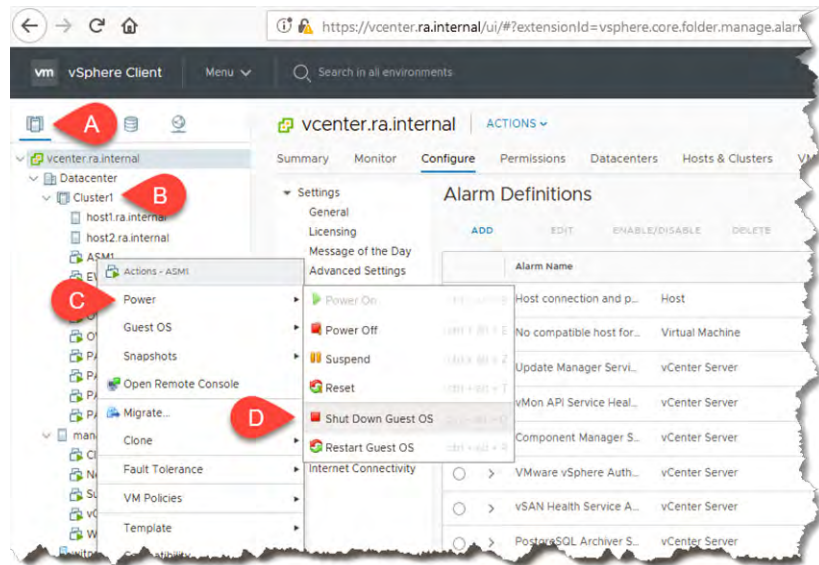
https://vcenter.ra.internal/ui/#?extensionId=vsphere.core.folder.manage.alar

vm vSphere Client Menu Search in all environments

A

vcenter.ra.internal

Datacenter

B

Cluster1

host1.ra.internal

host2.ra.internal

ASM1

Actions - ASM1

C

Power

Guest OS

Snapshots

Open Remote Console

Migrate...

Clone

Fault Tolerance

VM Policies

Template

Power On

Power Off ctrl + alt + E

Suspend ctrl + alt + Z

Reset ctrl + alt + T

D

Shut Down Guest OS ctrl + alt + D

Restart Guest OS ctrl + alt + R

vcenter.ra.internal ACTIONS

Summary Monitor Configure Permissions Datacenters Hosts & Clusters

Settings

General

Licensing

Message of the Day

Advanced Settings

Internet Connectivity

Alarm Definitions

ADD EDIT ENABLE/DISABLE DELETE

| | Alarm Name | |
|---|---|---|
| | Host connection and p... | Host |
| | No compatible host for... | Virtual Machine |
| | Update Manager Servi... | vCenter Server |
| | vMon API Service Heal... | vCenter Server |
| | Component Manager S... | vCenter Server |
| | VMware vSphere Auth... | vCenter Server |
| | vSAN Health Service A... | vCenter Server |
| | PostgreSQL Archiver S... | vCenter Server |